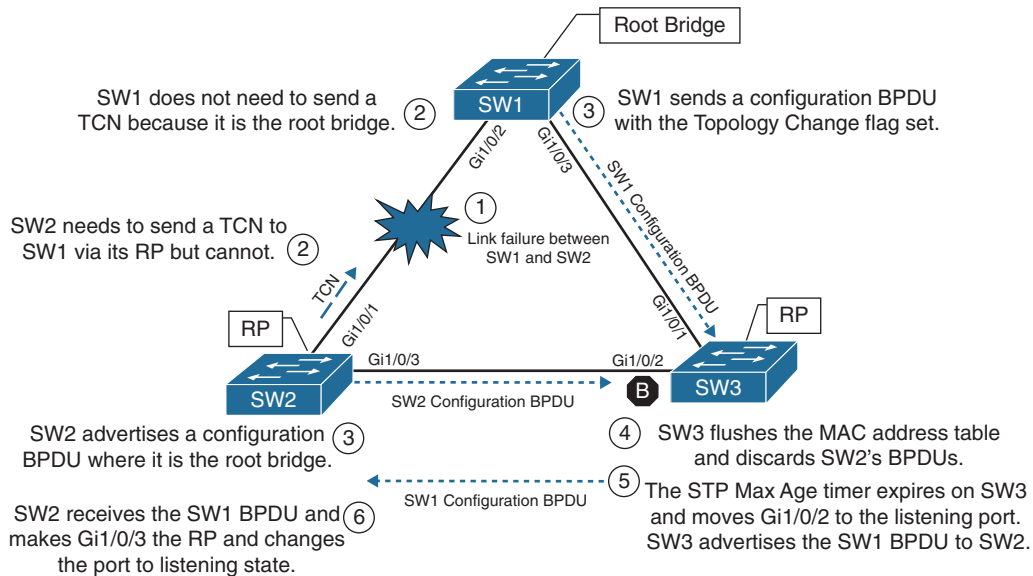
Root Bridge

SW1 does not need to send a TCN because it is the root bridge. ②

SW1

③ SW1 sends a configuration BPDU with the Topology Change flag set.

Gi1/0/2

Gi1/0/3

SW1 Configuration BPDU

SW2 needs to send a TCN to SW1 via its RP but cannot. ②

① Link failure between SW1 and SW2

TCN

Gi1/0/1

Gi1/0/1

RP

RP

Gi1/0/3

Gi1/0/2

SW2

B

SW3

SW2 Configuration BPDU

SW2 advertises a configuration BPDU where it is the root bridge. ③

④ SW3 flushes the MAC address table and discards SW2's BPDUs.

SW1 Configuration BPDU

⑤ The STP Max Age timer expires on SW3 and moves Gi1/0/2 to the listening port. SW3 advertises the SW1 BPDU to SW2.

SW2 receives the SW1 BPDU and makes Gi1/0/3 the RP and changes the port to listening state. ⑥